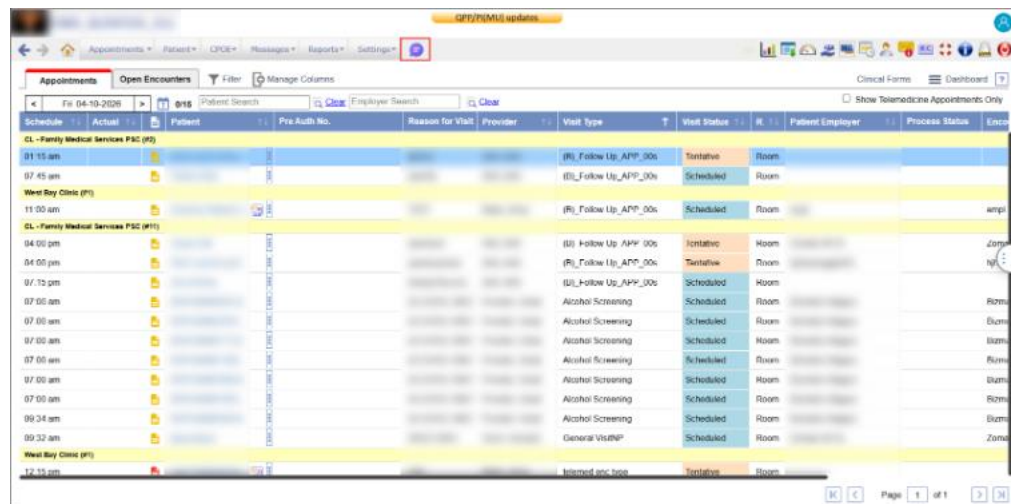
QPP/PI(MU) updates

Appointments ▾ Patient ▾ CPOE ▾ Messages ▾ Reports ▾ Settings ▾

Appointments | Open Encounters | Filter | Manage Columns

Clinical Forms | Dashboard | ?

< | Fri 04-10-2026 | > | 0/15 | Patient Search | Clear | Employer Search | Clear

Show Telemedicine Appointments Only

| Schedule | Actual | | Patient | | Pre Auth No. | Reason for Visit | Provider | Visit Type | Visit Status | R | Patient Employer | Process Status | Enco |
|---|---|---|---|---|---|---|---|---|---|---|---|---|---|
| CL - Family Medical Services PSC (#3) | | | | | | | | | | | | | |
| 01:15 am | | | | | | | | (R)_Follow Up_APP_00s | Tentative | Room | | | |
| 07:45 am | | | | | | | | (B)_Follow Up_APP_00s | Scheduled | Room | | | |
| West Bay Clinic (#1) | | | | | | | | | | | | | |
| 11:00 am | | | | | | | | (R)_Follow Up_APP_00s | Scheduled | Room | | | ampl |
| CL - Family Medical Services PSC (#11) | | | | | | | | | | | | | |
| 04:00 pm | | | | | | | | (U) Follow Up_APP_00s | Tentative | Room | | | Zom |
| 04:00 pm | | | | | | | | (R)_Follow Up_APP_00s | Tentative | Room | | | |
| 07:15 pm | | | | | | | | (U)_Follow Up_APP_00s | Scheduled | Room | | | |
| 07:00 am | | | | | | | | Alcohol Screening | Scheduled | Room | | | Bizm |
| 07:00 am | | | | | | | | Alcohol Screening | Scheduled | Room | | | Bizm |
| 07:00 am | | | | | | | | Alcohol Screening | Scheduled | Room | | | Bizm |
| 07:00 am | | | | | | | | Alcohol Screening | Scheduled | Room | | | Bizm |
| 07:00 am | | | | | | | | Alcohol Screening | Scheduled | Room | | | Bizm |
| 07:00 am | | | | | | | | Alcohol Screening | Scheduled | Room | | | Bizm |
| 09:34 am | | | | | | | | Alcohol Screening | Scheduled | Room | | | Bizm |
| 09:32 am | | | | | | | | General Visit/NP | Scheduled | Room | | | Zome |
| West Bay Clinic (#1) | | | | | | | | | | | | | |
| 12:15 pm | | | | | | | | telemed enc type | Tentative | Room | | | |

Page 1 of 1